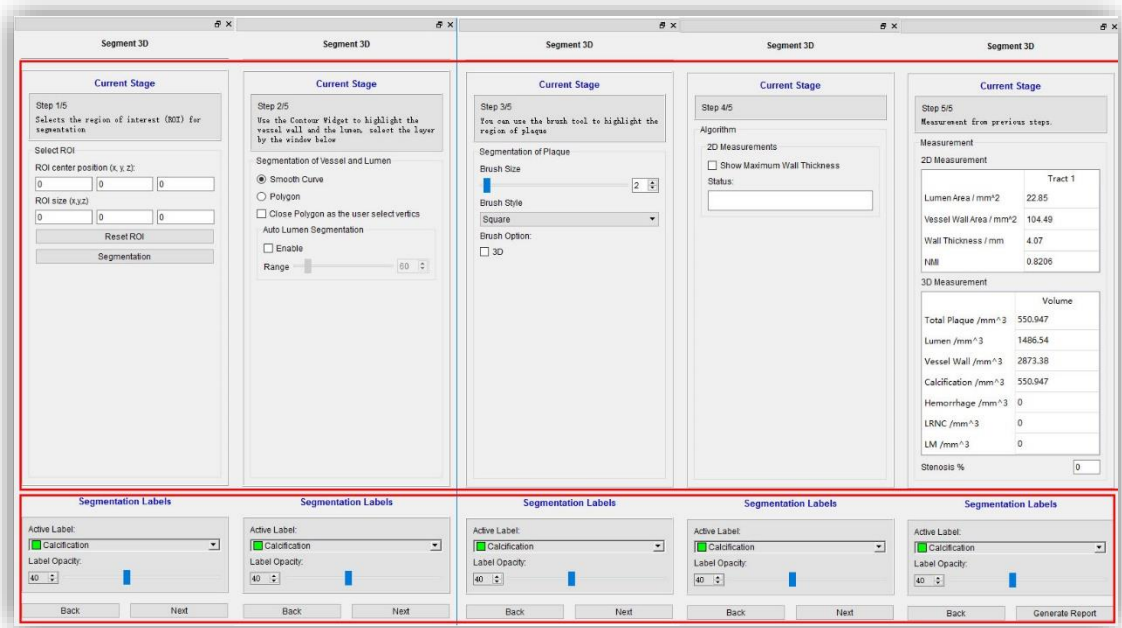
Segment 3D

Current Stage

Step 1/5
Selects the region of interest (ROI) for segmentation

Select ROI
ROI center position (x, y, z):
0 0 0
ROI size (x,y,z)
0 0 0
Reset ROI
Segmentation

Segmentation Labels
Active Label:
Calcification
Label Opacity:
40

Back Next

Segment 3D

Current Stage

Step 2/5
Use the Contour Widget to highlight the vessel wall and the lumen, select the layer by the window below

Segmentation of Vessel and Lumen
Smooth Curve
Polygon
Close Polygon as the user select vertics
Auto Lumen Segmentation
Enable
Range 60

Segmentation Labels
Active Label:
Calcification
Label Opacity:
40

Back Next

Segment 3D

Current Stage

Step 3/5
You can use the brush tool to highlight the region of plaque

Segmentation of Plaque
Brush Size
2
Brush Style
Square
Brush Option:
3D

Segmentation Labels
Active Label:
Calcification
Label Opacity:
40

Back Next

Segment 3D

Current Stage

Step 4/5

Algorithm
2D Measurements
Show Maximum Wall Thickness
Status:

Segmentation Labels
Active Label:
Calcification
Label Opacity:
40

Back Next

Segment 3D

Current Stage

Step 5/5
Measurement from previous steps.

Measurement
2D Measurement

| | Tract 1 |
|---|---|
| Lumen Area / mm^2 | 22.85 |
| Vessel Wall Area / mm^2 | 104.49 |
| Wall Thickness / mm | 4.07 |
| NMI | 0.8206 |

3D Measurement

| | Volume |
|---|---|
| Total Plaque /mm^3 | 550.947 |
| Lumen /mm^3 | 1486.54 |
| Vessel Wall /mm^3 | 2873.38 |
| Calcification /mm^3 | 550.947 |
| Hemorrhage /mm^3 | 0 |
| LRNC /mm^3 | 0 |
| LM /mm^3 | 0 |

Stenosis % 0

Segmentation Labels
Active Label:
Calcification
Label Opacity:
40

Back Generate Report